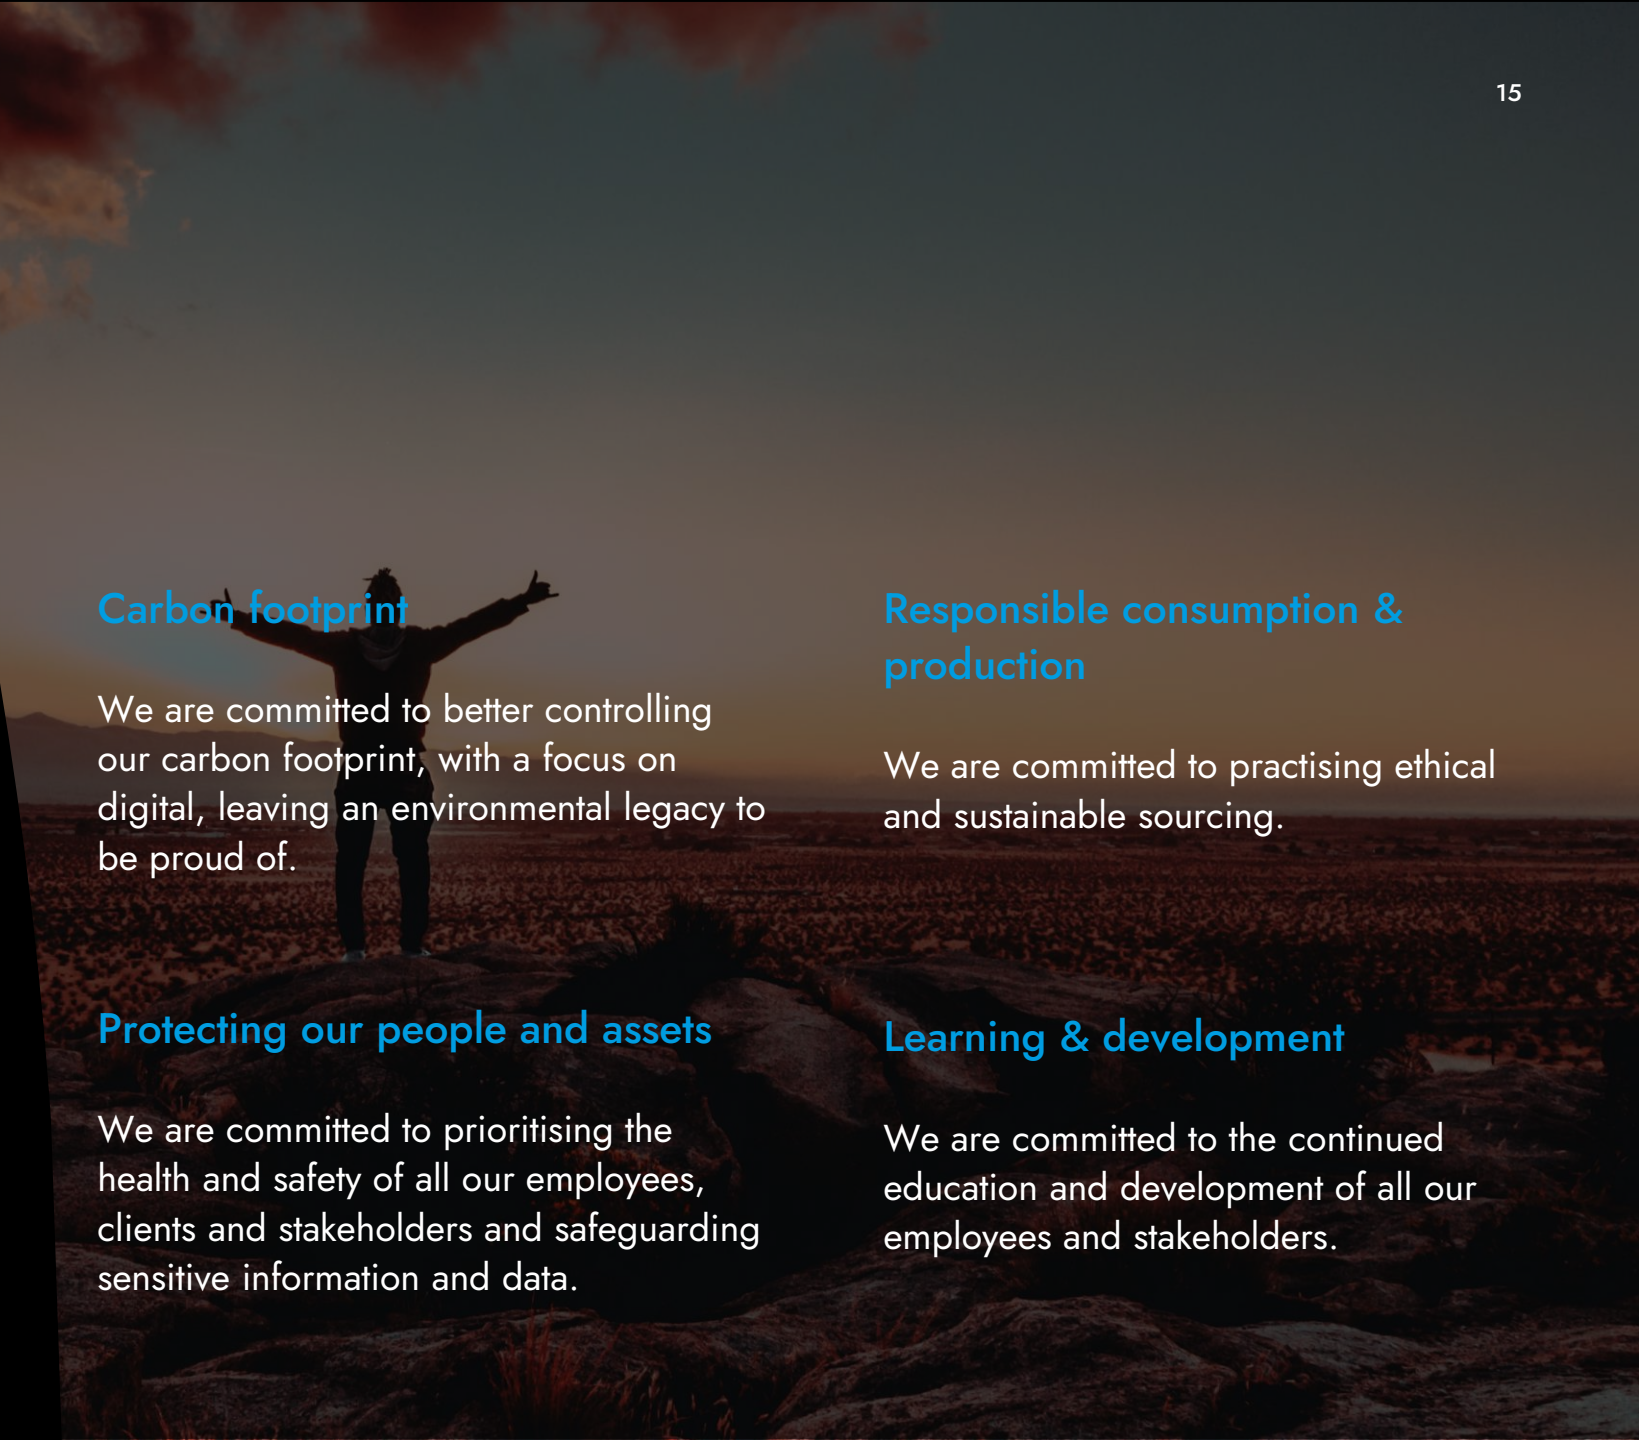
15

Carbon footprint

We are committed to better controlling our carbon footprint, with a focus on digital, leaving an environmental legacy to be proud of.

Responsible consumption & production

We are committed to practising ethical and sustainable sourcing.

Protecting our people and assets

We are committed to prioritising the health and safety of all our employees, clients and stakeholders and safeguarding sensitive information and data.

Learning & development

We are committed to the continued education and development of all our employees and stakeholders.